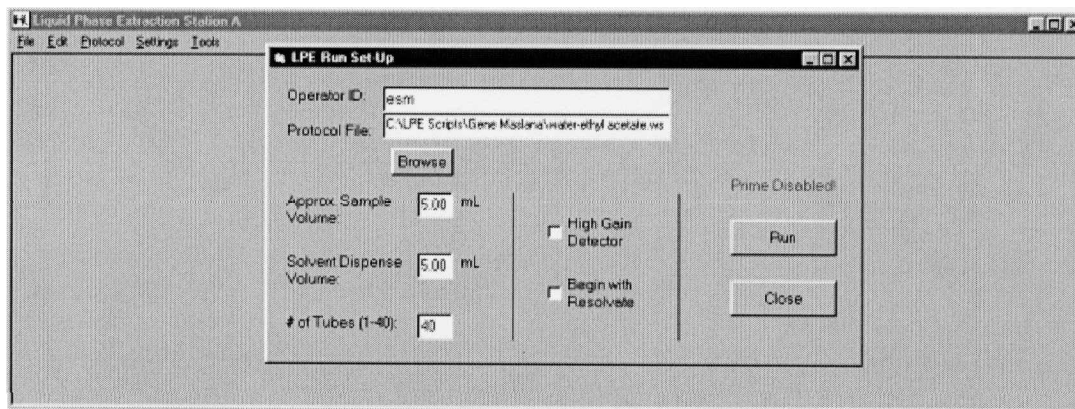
Liquid Phase Extraction Station A

File Edit Protocol Settings Tools

LPE Run Set-Up

Operator ID: esm

Protocol File: C:\LPE Scripts\Gene Maslana\water-ethyl acetate.ws

Browse

Approx. Sample Volume: 5.00 mL

Solvent Dispense Volume: 5.00 mL

# of Tubes (1-40): 40

High Gain Detector

Begin with Resolvate

Prime Disabled!

Run

Close